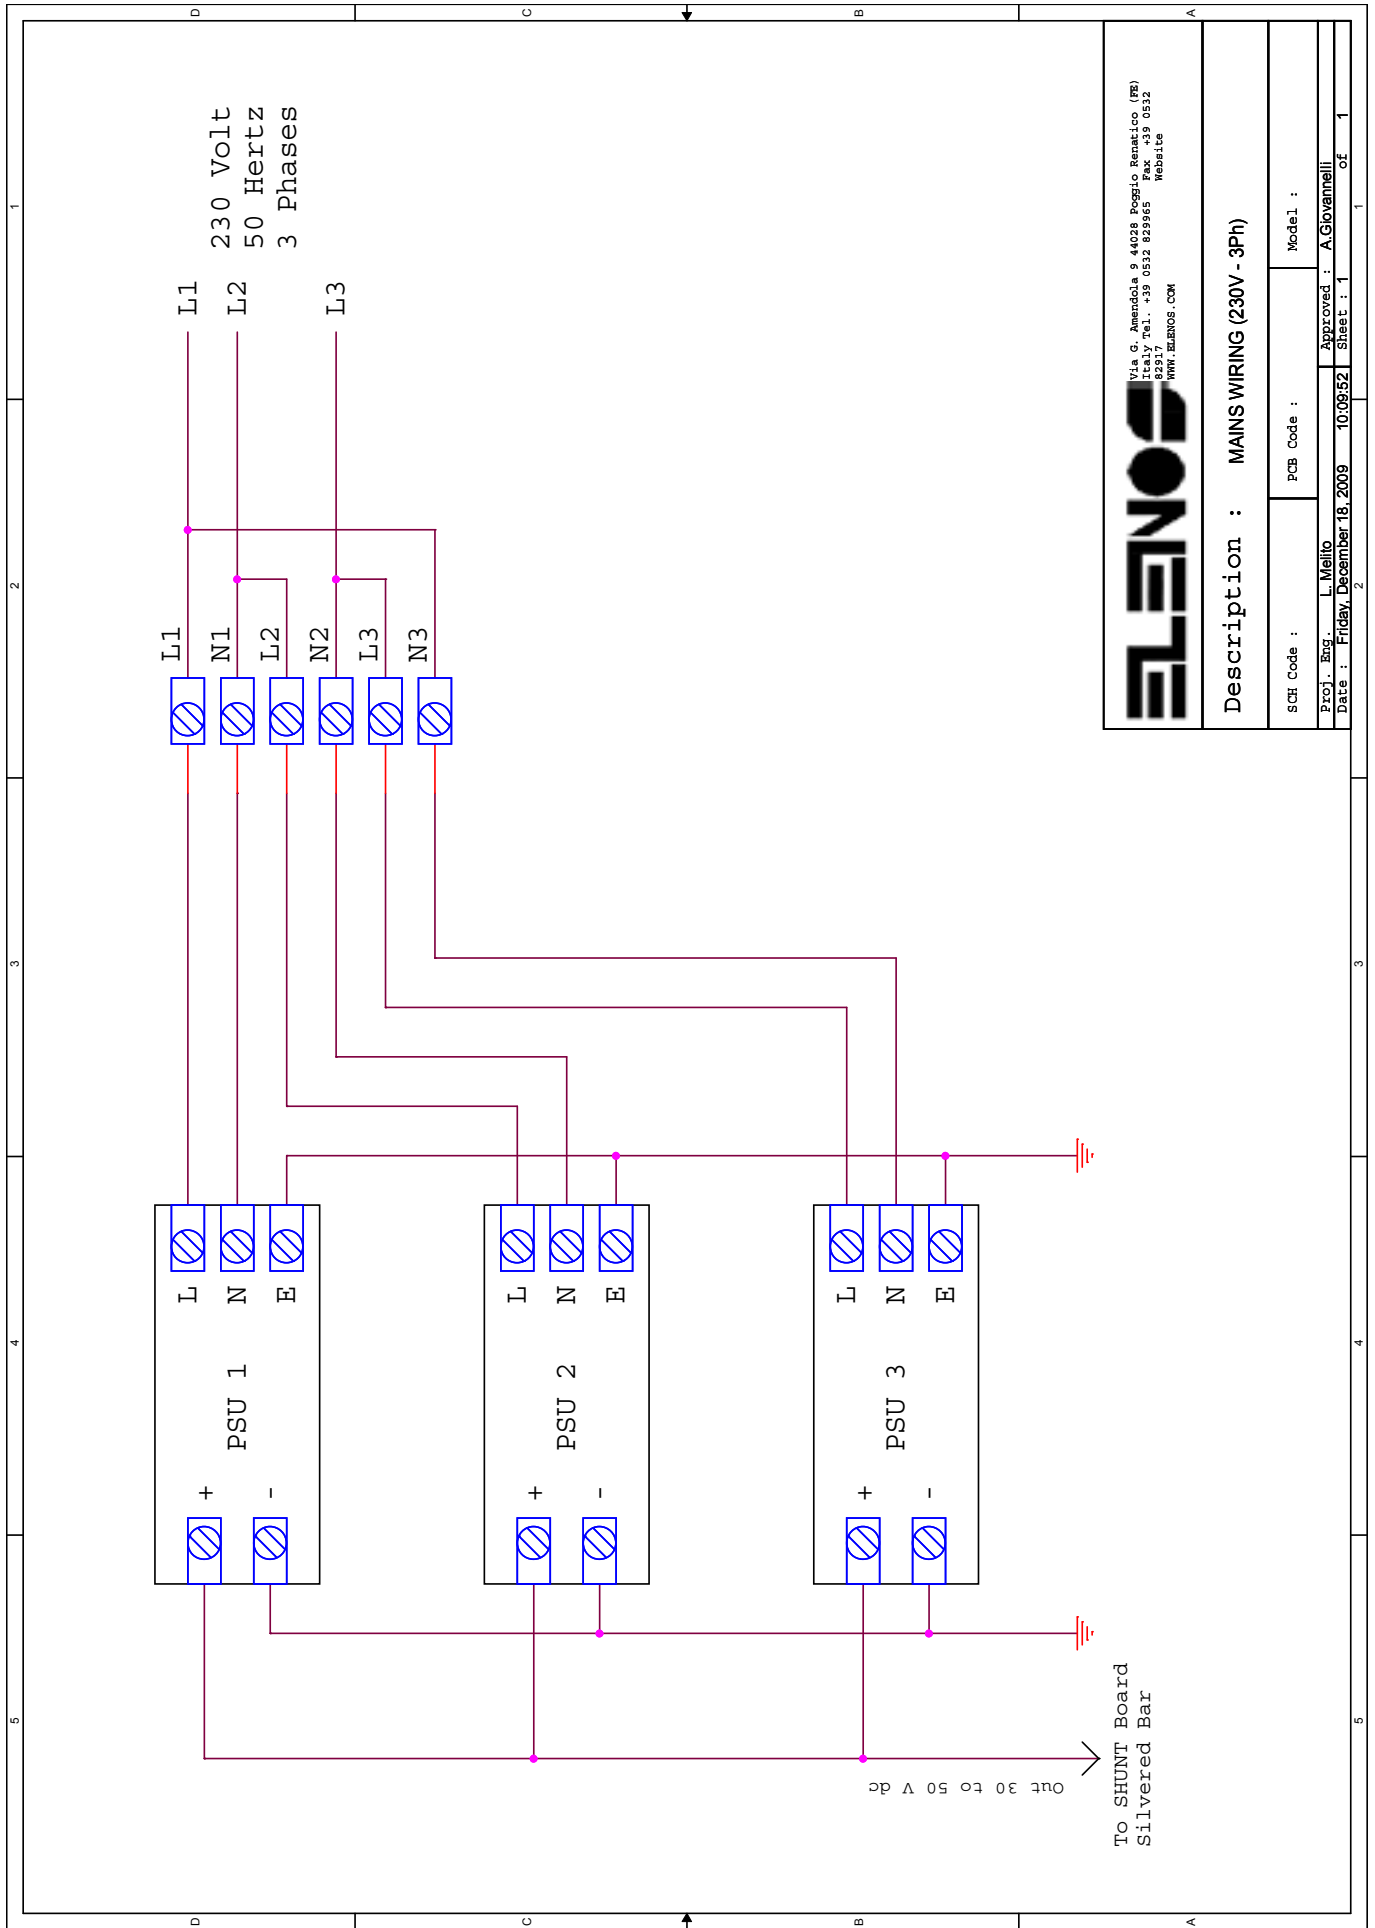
D C B A

1 2 3 4 5

230 Volt
50 Hertz
3 Phases

L1 L2 L3

L1 N1 L2 N2 L3 N3

L N E
PSU 1
+ -

L N E
PSU 2
+ -

L N E
PSU 3
+ -

Out 30 to 50 V dc

To SHUNT Board
Silvered Bar

ELENOS
Via G. Amendola 9 44028 Poggio Renatico (FE) Italy Tel. +39 0532 829965 Fax +39 0532 82917 WWW.ELENOS.COM Website

Description : MAINS WIRING (230V - 3Ph)

SCH Code : PCB Code : Model :

Proj. Eng. L.Melito Approved : A.Giovannelli
Date : Friday, December 18, 2009 10:09:52 Sheet : 1 of 1